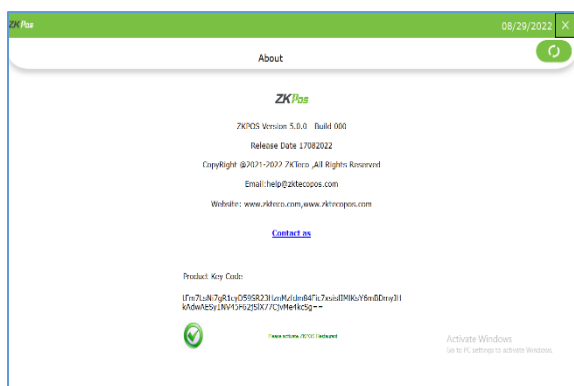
ZKPos

08/29/2022 ×

About

ZKPos

ZKPOS Version 5.0.0 Build 000

Release Date 17082022

CopyRight @2021-2022 ZKTeco ,All Rights Reserved

Email:help@zktecopos.com

Website: www.zkteco.com,www.zktecopos.com

Contact us

Product Key Code:

LFm7LaNi7gR1cyD59SR23ILmMzUm84Fic7xsisIlMIKsY6mBDmyIH kAdwAE5y1NV43F62J5IX77CjVMe4kc5g==

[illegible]

Activate Windows
Go to PC settings to activate Windows.